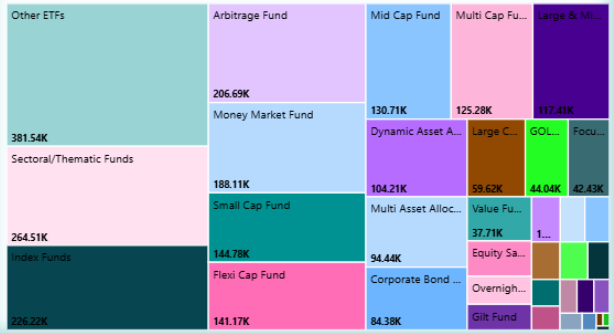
Other ETFs
381.54K
Sectoral/Thematic Funds
264.51K
Index Funds
226.22K
Arbitrage Fund
206.69K
Money Market Fund
188.11K
Small Cap Fund
144.78K
Flexi Cap Fund
141.17K
Mid Cap Fund
130.71K
Multi Cap Fu...
125.28K
Large & Mi...
117.41K
Dynamic Asset A...
104.21K
Large C...
59.62K
GOL...
44.04K
Focu...
42.43K
Multi Asset Alloc...
94.44K
Value Fu...
37.71K
1...
Equity Sa...
Overnigh...
Corporate Bond ...
84.38K
Gilt Fund